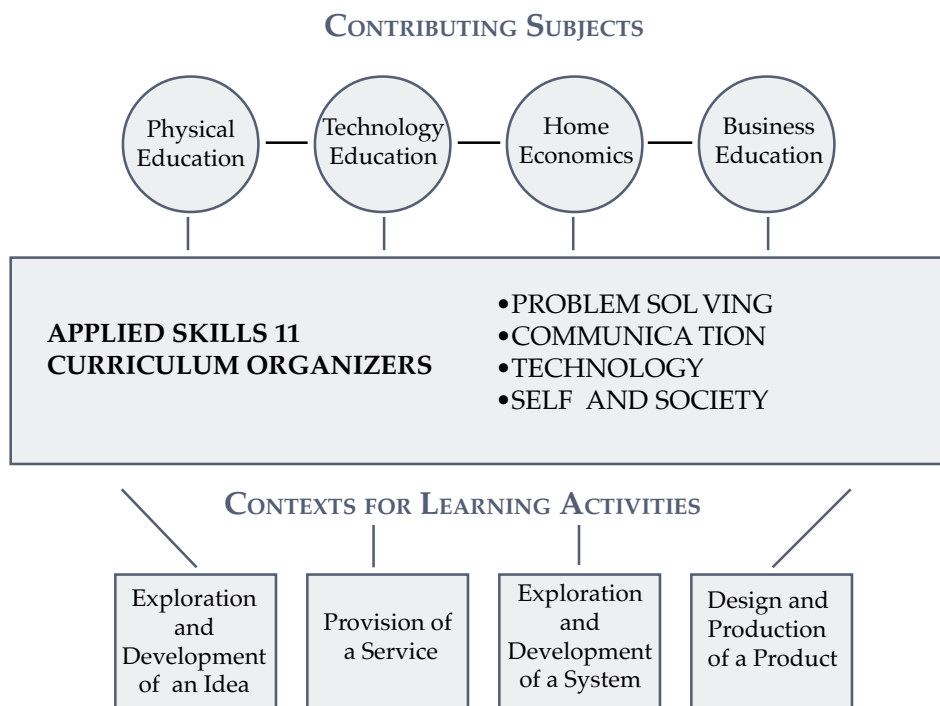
CONTRIBUTING SUBJECTS

Physical Education

Technology Education

Home Economics

Business Education

APPLIED SKILLS 11 CURRICULUM ORGANIZERS

•PROBLEM SOLVING
•COMMUNICATION
•TECHNOLOGY
•SELF AND SOCIETY

CONTEXTS FOR LEARNING ACTIVITIES

Exploration and Development of an Idea

Provision of a Service

Exploration and Development of a System

Design and Production of a Product